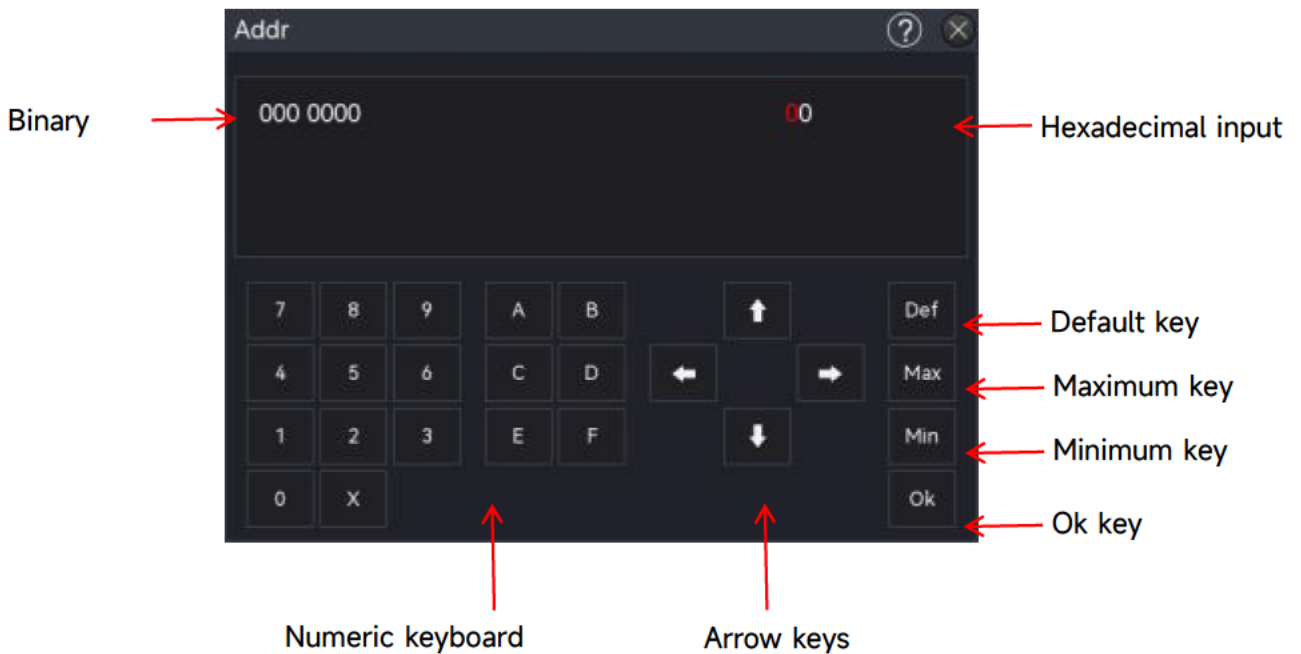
Addr

?

Binary

000 0000

00

Hexadecimal input

| 7 | 8 | 9 | A | B |
|---|---|---|---|---|
| 4 | 5 | 6 | C | D |
| 1 | 2 | 3 | E | F |
| 0 | X | | | |

Def

Default key

Max

Maximum key

Min

Minimum key

Ok

Ok key

Numeric keyboard

Arrow keys